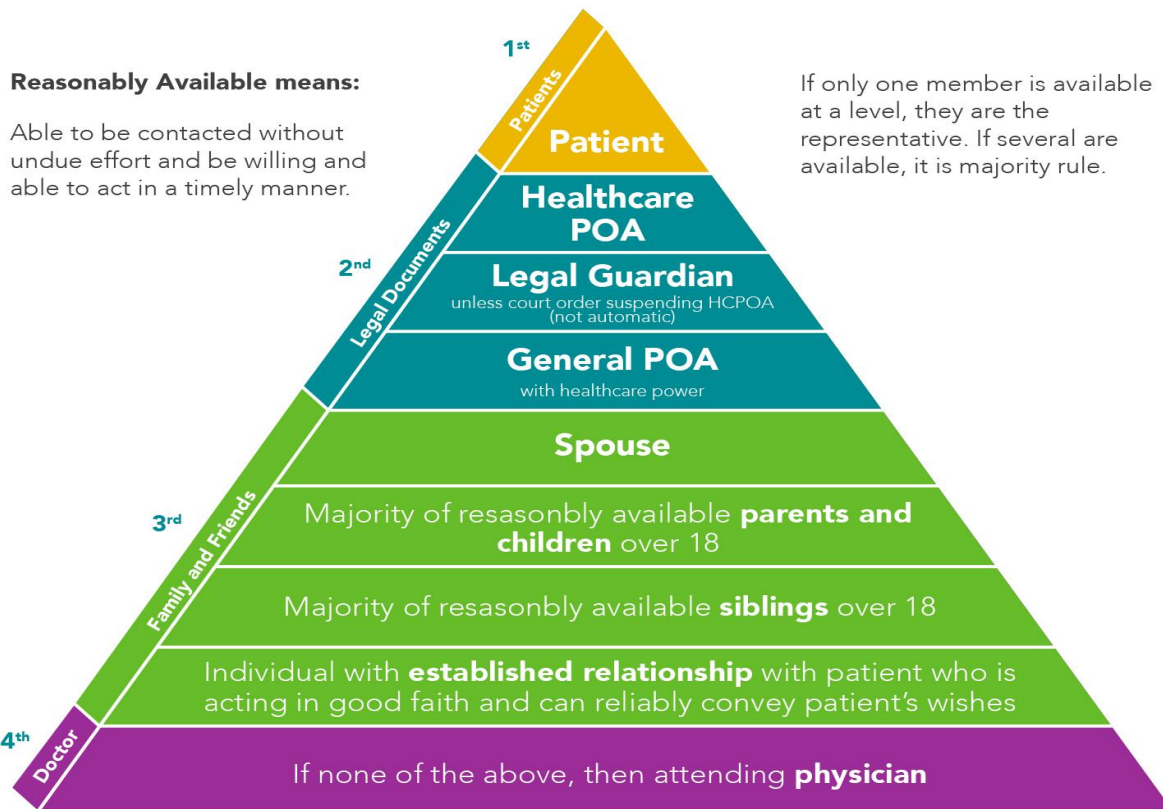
Reasonably Available means:

Able to be contacted without undue effort and be willing and able to act in a timely manner.

If only one member is available at a level, they are the representative. If several are available, it is majority rule.

1st

Patients

Patient

2nd

Legal Documents

Healthcare POA

Legal Guardian
unless court order suspending HCPOA (not automatic)

General POA
with healthcare power

3rd

Family and Friends

Spouse

Majority of resasonbly available **parents and children** over 18

Majority of resasonbly available **siblings** over 18

Individual with **established relationship** with patient who is acting in good faith and can reliably convey patient's wishes

4th

Doctor

If none of the above, then attending **physician**